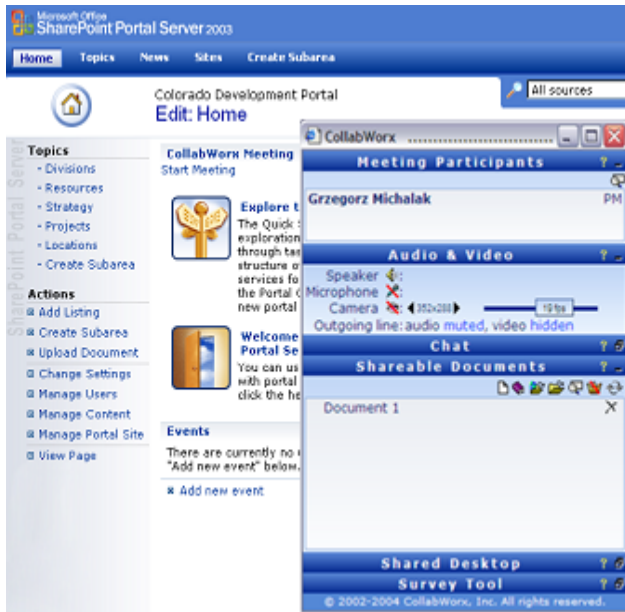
Microsoft Office
SharePoint Portal Server 2003

Home Topics News Sites Create Subarea

All sources

Colorado Development Portal
Edit: Home

SharePoint Portal Server

Topics
- Divisions
- Resources
- Strategy
- Projects
- Locations
- Create Subarea

Actions
Add Listing
Create Subarea
Upload Document
Change Settings
Manage Users
Manage Content
Manage Portal Site
View Page

CollabWorx Meeting
Start Meeting

Explore t
The Quick
exploration
through ta
structure o
services fo
the Portal
new portal

Welcome
Portal Se
You can us
with portal
click the he

Events
There are currently no
"Add new event" below.

Add new event

CollabWorx

Meeting Participants
Grzegorz Michalak PM

Audio & Video
Speaker
Microphone
Camera 352x288
10fps
Outgoing line: audio muted, video hidden

Chat

Shareable Documents
Document 1

Shared Desktop

Survey Tool

© 2002-2004 CollabWorx, Inc. All rights reserved.